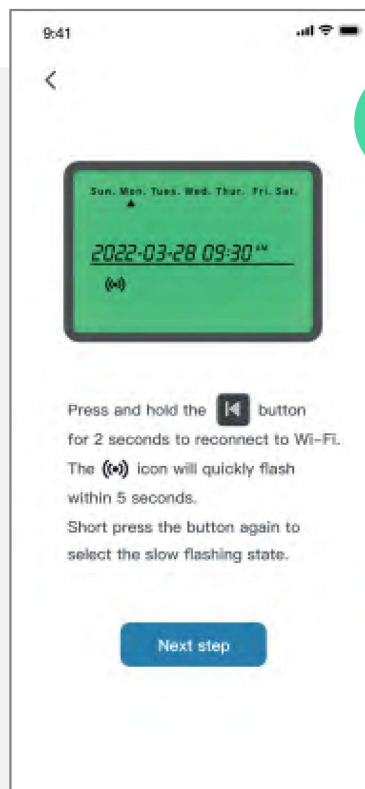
9:41

<

Sun. Mon. Tues. Wed. Thur. Fri. Sat.

2022-03-28 09:30 AM

Press and hold the button for 2 seconds to reconnect to Wi-Fi. The icon will quickly flash within 5 seconds. Short press the button again to select the slow flashing state.

Next step